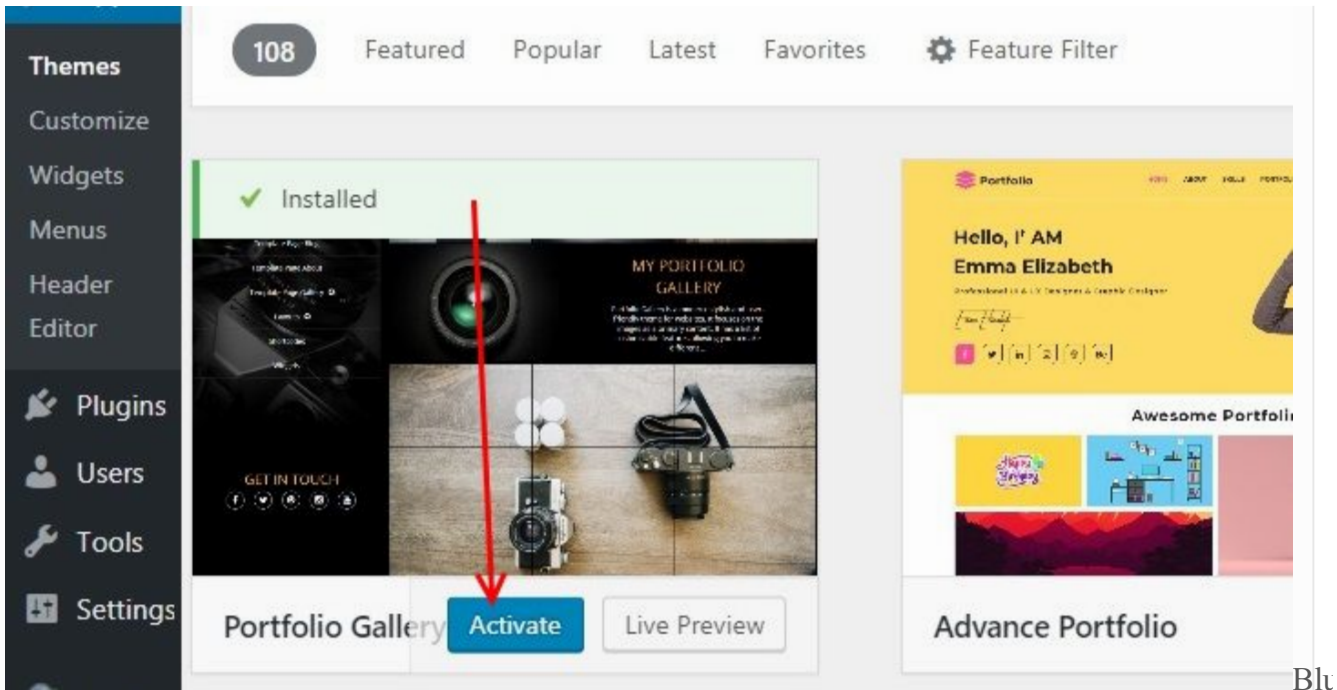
Themes
Customize
Widgets
Menus
Header
Editor
Plugins
Users
Tools
Settings

108
Featured
Popular
Latest
Favorites
Feature Filter

Installed

MY PORTFOLIO GALLERY

GET IN TOUCH

Portfolio Gallery
Activate
Live Preview

Portfolio
Hello, I' AM
Emma Elizabeth
Awesome Portfoli

Advance Portfolio

Blu